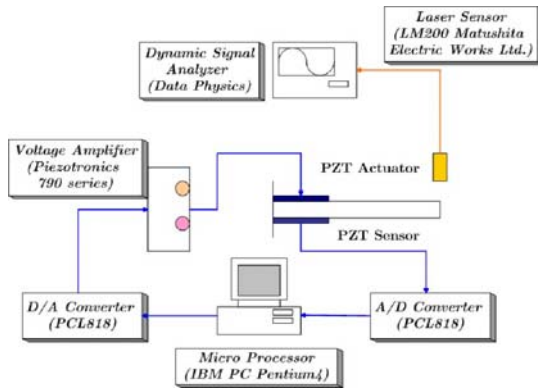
Laser Sensor (LM200 Matushita Electric Works Ltd.)

Dynamic Signal Analyzer (Data Physics)

Voltage Amplifier (Piezotronics 790 series)

PZT Actuator

PZT Sensor

D/A Converter (PCL818)

A/D Converter (PCL818)

Micro Processor (IBM PC Pentium4)